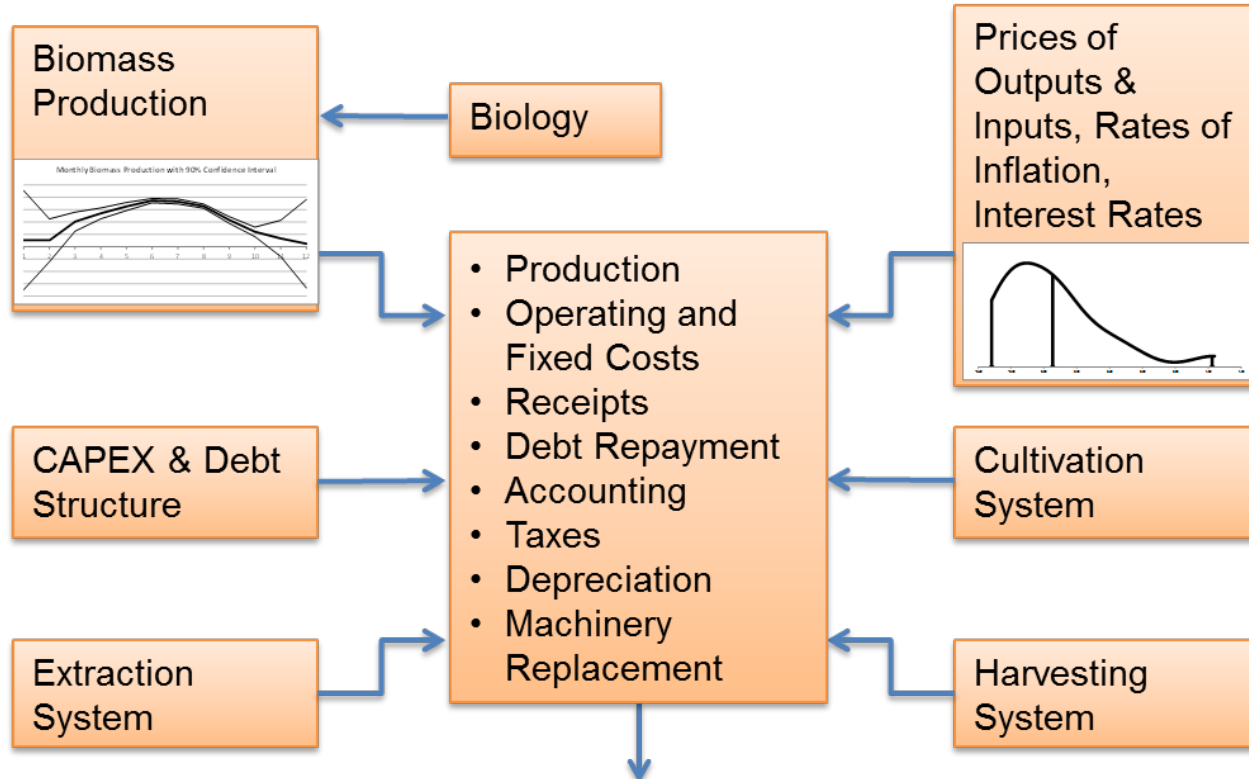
Biomass Production

Monthly Biomass Production with 90% Confidence Interval

1 2 3 4 5 6 7 8 9 10 11 12

Biology

Prices of Outputs & Inputs, Rates of Inflation, Interest Rates

- Production
- Operating and Fixed Costs
- Receipts
- Debt Repayment
- Accounting
- Taxes
- Depreciation
- Machinery Replacement

CAPEX & Debt Structure

Cultivation System

Extraction System

Harvesting System